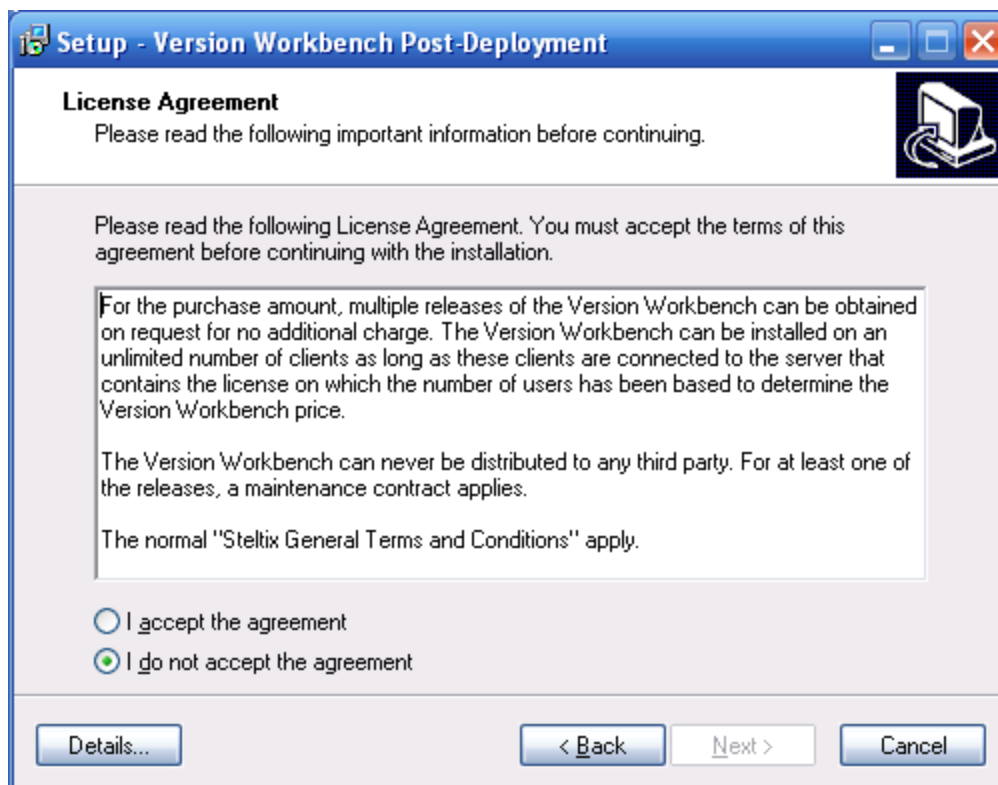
Setup - Version Workbench Post-Deployment

License Agreement
Please read the following important information before continuing.

Please read the following License Agreement. You must accept the terms of this agreement before continuing with the installation.

For the purchase amount, multiple releases of the Version Workbench can be obtained on request for no additional charge. The Version Workbench can be installed on an unlimited number of clients as long as these clients are connected to the server that contains the license on which the number of users has been based to determine the Version Workbench price.

The Version Workbench can never be distributed to any third party. For at least one of the releases, a maintenance contract applies.

The normal "Steltix General Terms and Conditions" apply.

I accept the agreement
I do not accept the agreement

Details...
< Back
Next >
Cancel